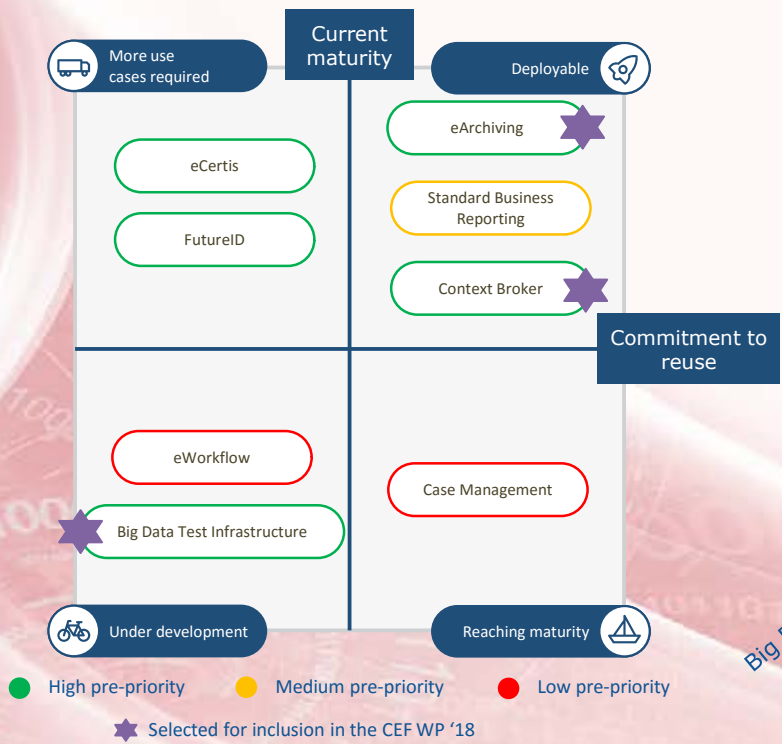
More use cases required

Current maturity

Deployable

eCertis

FutureID

eArchiving

Standard Business Reporting

Context Broker

Commitment to reuse

eWorkflow

Big Data Test Infrastructure

Case Management

Under development

Reaching maturity

Big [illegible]

High pre-priority
Medium pre-priority
Low pre-priority

Selected for inclusion in the CEF WP '18